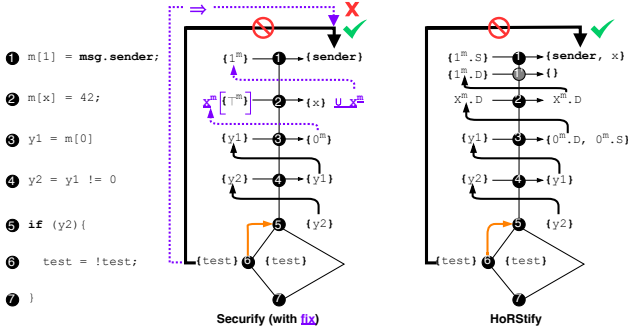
1 m[1] = msg.sender;

2 m[x] = 42;

3 y1 = m[0]

4 y2 = y1 != 0

5 if (y2){

6 test = !test;

7 }

⇒

{$1^m$} 1 {sender}

$x^m$ [$T^m$] 2 {x} $\cup$ $x^m$

{y1} 3 {$0^m$}

{y2} 4 {y1}

5 {y2}

{test} 6 {test}

7

Securify (with fix)

{$1^m$.S} 1 {sender, x}

{$1^m$.D} {}

$X^m$.D 2 $X^m$.D

{y1} 3 {$0^m$.D, $0^m$.S}

{y2} 4 {y1}

5 {y2}

{test} 6 {test}

7

HoRStify